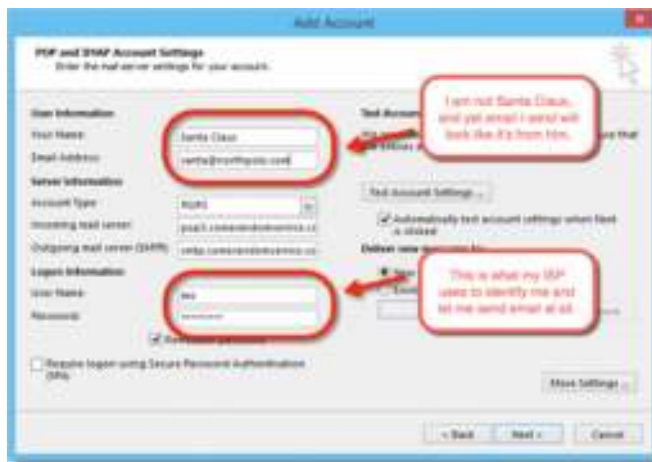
Add Account

POP and IMAP Account Settings
Enter the mail server settings for your account.

User Information
Your Name:
Santa Claus
Email Address:
santa@northpole.com
Server Information
Account Type:
POP3
Incoming mail server:
pop3.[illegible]
Outgoing mail server (SMTP):
smtp.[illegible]
Logon Information
User Name:
leo
Password:
********
Remember password

Require logon using Secure Password Authentication (SPA)

Test Account Settings
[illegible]

Test Account Settings ...

Automatically test account settings when Next is clicked

Deliver new messages to:
New
Exist

I am not Santa Claus, and yet email I send will look like it's from him.

This is what my ISP uses to identify me and let me send email at all.

More Settings ...

< Back
Next >
Cancel